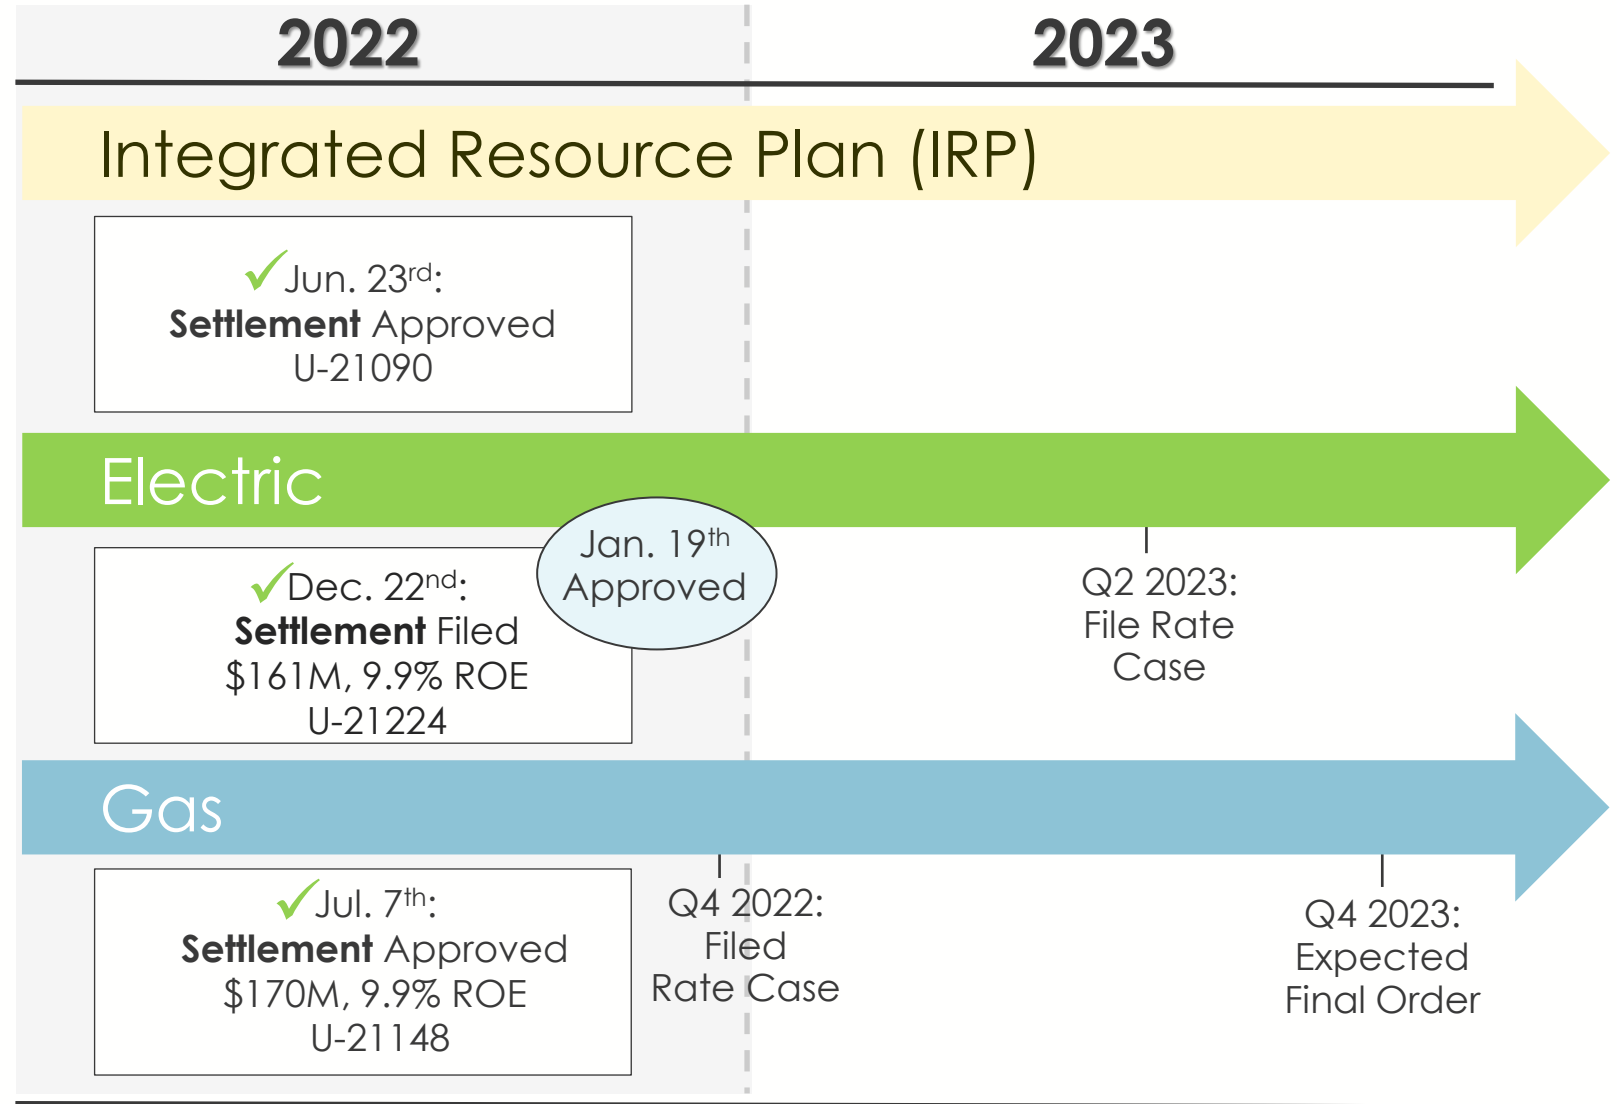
2022

2023

Integrated Resource Plan (IRP)

✓Jun. 23$^{rd}$:
**Settlement** Approved
U-21090

Electric

✓Dec. 22$^{nd}$:
**Settlement** Filed
\$161M, 9.9% ROE
U-21224

Jan. 19$^{th}$
Approved

Q2 2023:
File Rate
Case

Gas

✓Jul. 7$^{th}$:
**Settlement** Approved
\$170M, 9.9% ROE
U-21148

Q4 2022:
Filed
Rate Case

Q4 2023:
Expected
Final Order